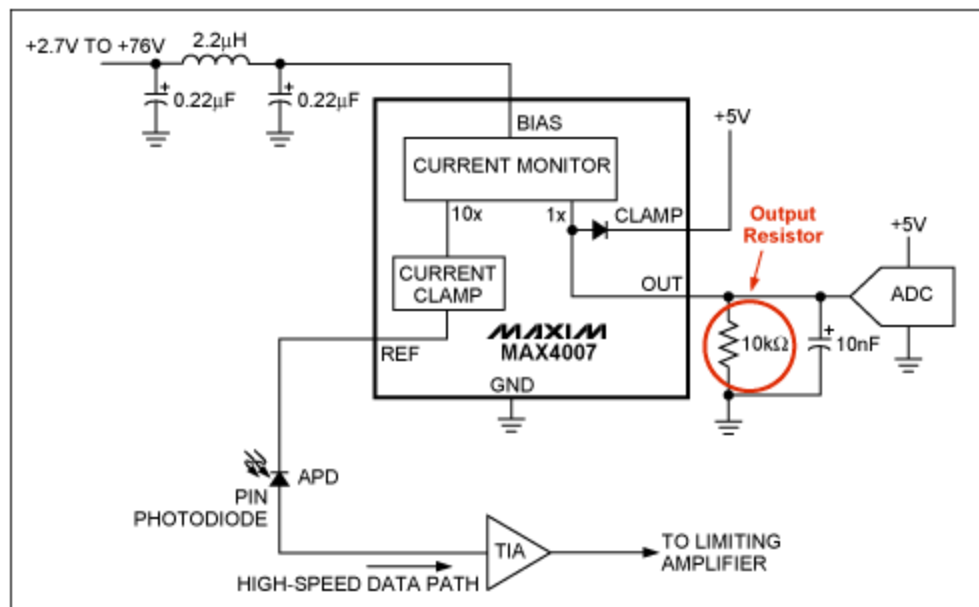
+2.7V TO +76V
2.2µH
0.22µF
0.22µF
BIAS
CURRENT MONITOR
+5V
10x
1x
CLAMP
Output Resistor
+5V
CURRENT CLAMP
OUT
ADC
MAXIM
MAX4007
REF
10kΩ
10nF
GND
APD
PIN PHOTODIODE
TIA
TO LIMITING AMPLIFIER
HIGH-SPEED DATA PATH